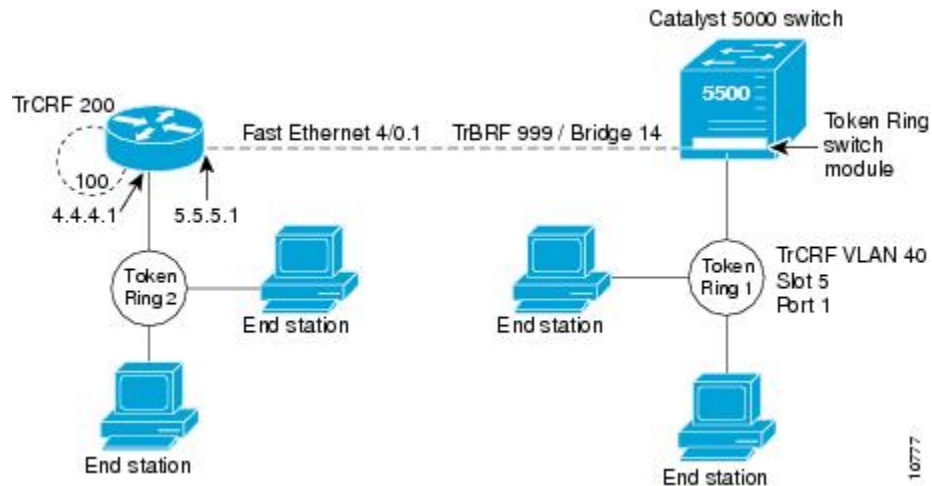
Catalyst 5000 switch

TrCRF 200

5500

Fast Ethernet 4/0.1

TrBRF 999 / Bridge 14

Token Ring switch module

100

4.4.4.1

5.5.5.1

Token Ring 2

End station

Token Ring 1

TrCRF VLAN 40
Slot 5
Port 1

End station

End station

End station

10777